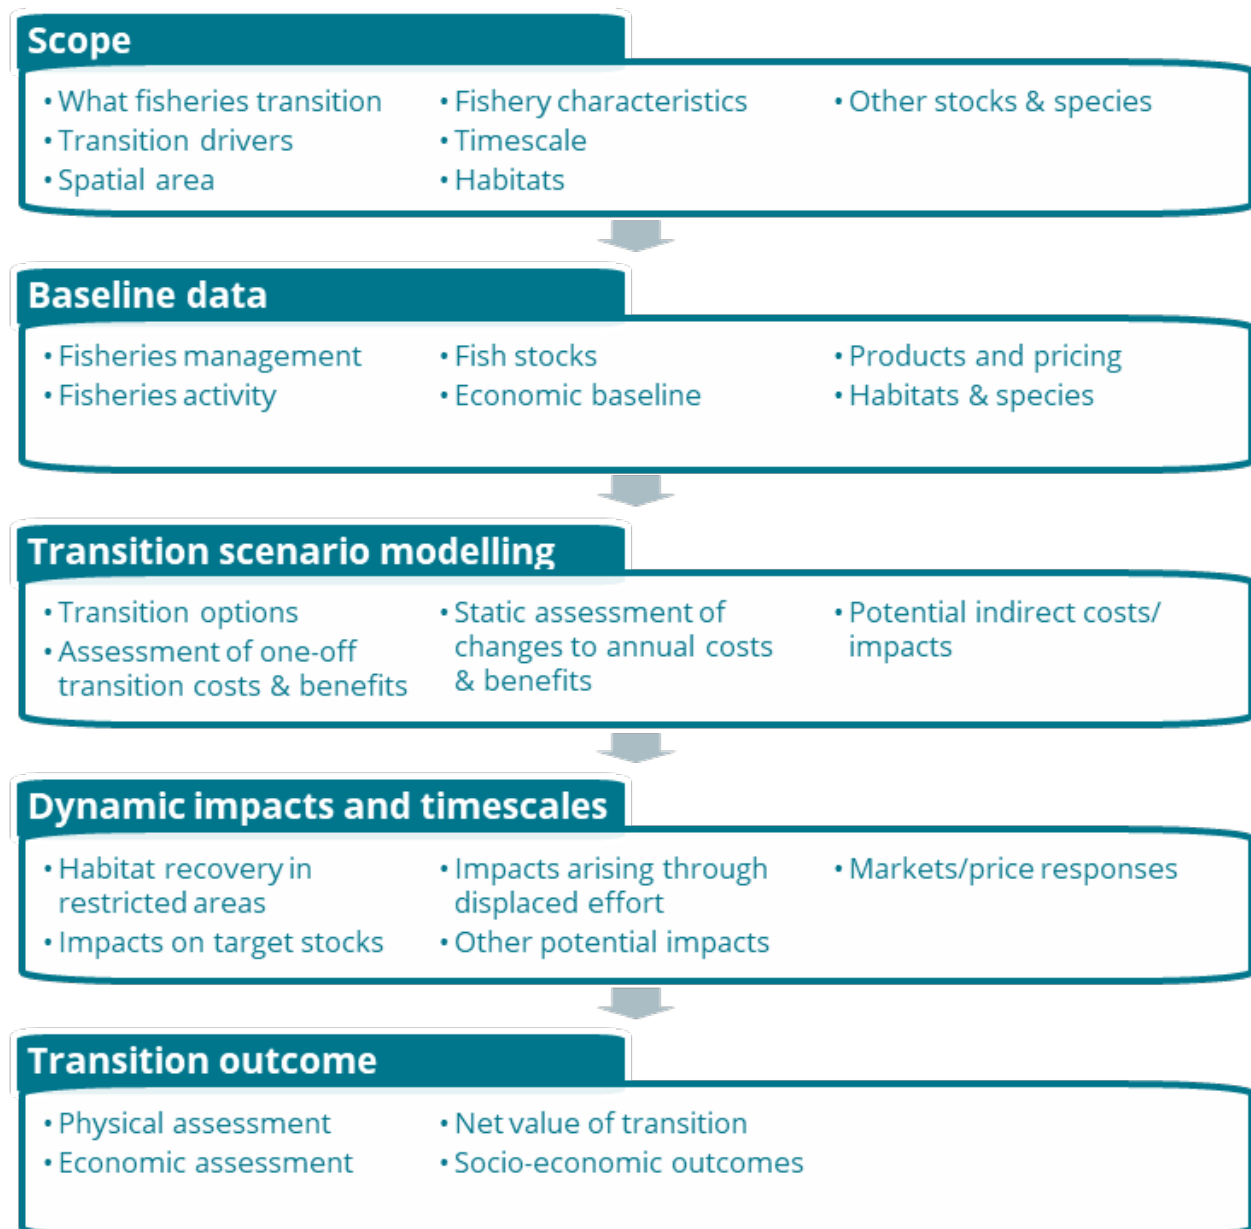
Scope

• What fisheries transition
• Transition drivers
• Spatial area

• Fishery characteristics
• Timescale
• Habitats

• Other stocks & species

Baseline data

• Fisheries management
• Fisheries activity

• Fish stocks
• Economic baseline

• Products and pricing
• Habitats & species

Transition scenario modelling

• Transition options
• Assessment of one-off transition costs & benefits

• Static assessment of changes to annual costs & benefits

• Potential indirect costs/ impacts

Dynamic impacts and timescales

• Habitat recovery in restricted areas
• Impacts on target stocks

• Impacts arising through displaced effort
• Other potential impacts

• Markets/price responses

Transition outcome

• Physical assessment
• Economic assessment

• Net value of transition
• Socio-economic outcomes